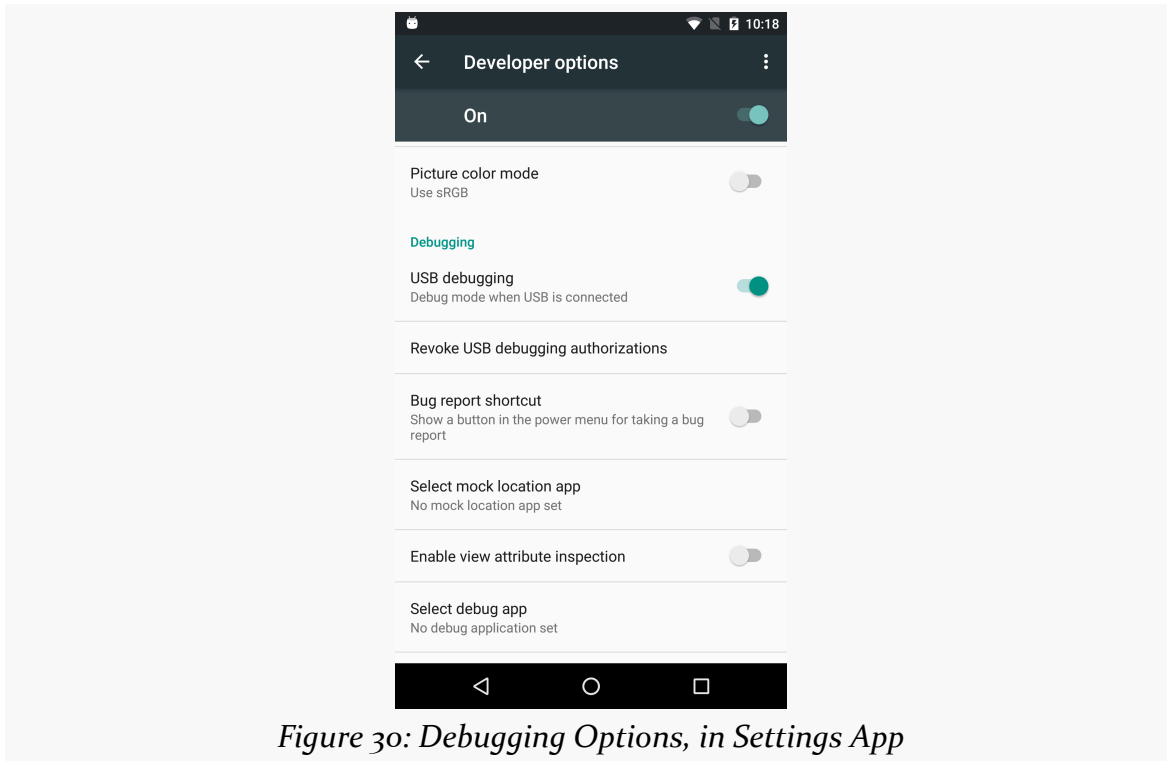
10:18

Developer options

On

Picture color mode
Use sRGB

Debugging

USB debugging
Debug mode when USB is connected

Revoke USB debugging authorizations

Bug report shortcut
Show a button in the power menu for taking a bug report

Select mock location app
No mock location app set

Enable view attribute inspection

Select debug app
No debug application set

Figure 30: Debugging Options, in Settings App